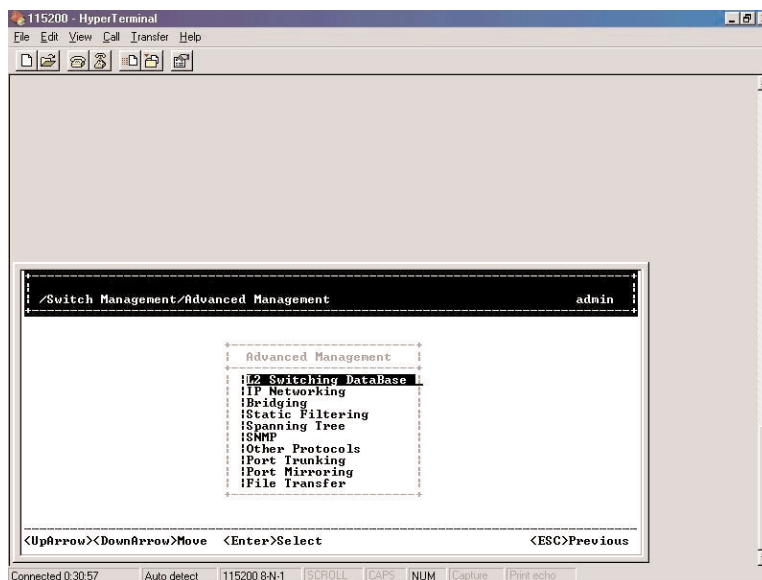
115200 - HyperTerminal
File Edit View Call Transfer Help

/Switch Management/Advanced Management admin

Advanced Management

L2 Switching DataBase
IP Networking
Bridging
Static Filtering
Spanning Tree
SNMP
Other Protocols
Port Trunking
Port Mirroring
File Transfer

<UpArrow><DownArrow>Move <Enter>Select <ESC>Previous

Connected 0:30:57 Auto detect 115200 8-N-1 SCROLL CAPS NUM Capture Print echo